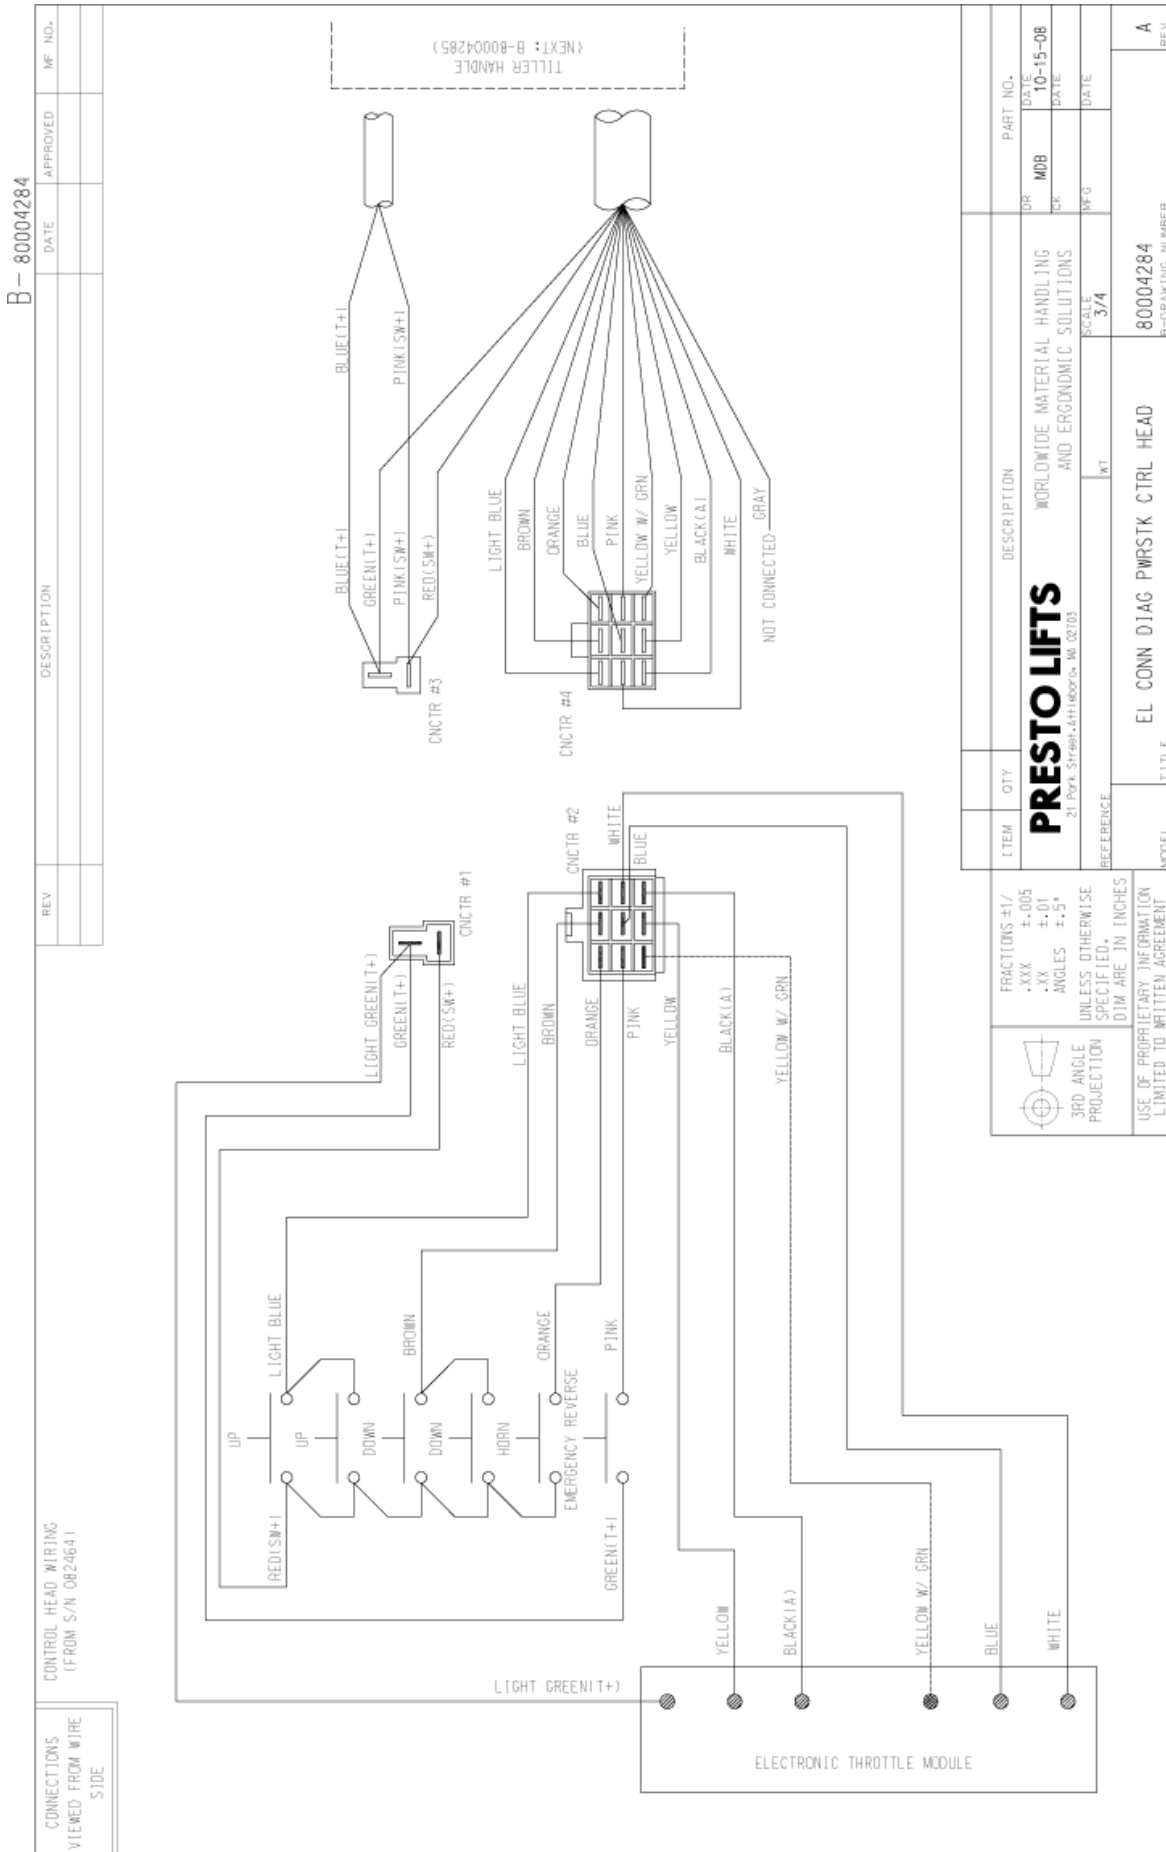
B– 80004284

| REV | DESCRIPTION | DATE | APPROVED | MF NO. |
|---|---|---|---|---|
| | | | | |

TILLER HANDLE
(NEXT: B-80004285)

BLUE(T+)
PINK(SW+)

BLUE(T+)
GREEN(T+)
PINK(SW+)
RED(SM+)
CNCTR #3

LIGHT BLUE
BROWN
ORANGE
BLUE
PINK
YELLOW W/ GRN
YELLOW
BLACK(A)
WHITE
GRAY
NOT CONNECTED
CNCTR #4

CNCTR #1
LIGHT GREEN(T+)
GREEN(T+)
RED(SW+)

CNCTR #2
WHITE
BLUE
LIGHT BLUE
BROWN
ORANGE
PINK
YELLOW
BLACK(A)
YELLOW W/ GRN

UP
UP
DOWN
DOWN
HORN
EMERGENCY REVERSE
LIGHT BLUE
BROWN
ORANGE
PINK
RED(SW+)
GREEN(T+)

YELLOW
BLACK(A)
YELLOW W/ GRN
BLUE
WHITE
LIGHT GREEN(T+)
ELECTRONIC THROTTLE MODULE

CONTROL HEAD WIRING
(FROM S/N 082464)

CONNECTIONS
VIEWED FROM WIRE
SIDE

3RD ANGLE
PROJECTION

FRACTIONS ±1/
.XXX ±.005
.XX ±.01
ANGLES ±.5°
UNLESS OTHERWISE
SPECIFIED.
DIM ARE IN INCHES

USE OF PROPRIETARY INFORMATION
LIMITED TO WRITTEN AGREEMENT

| ITEM | QTY | DESCRIPTION | PART NO. |
|---|---|---|---|

PRESTO LIFTS
21 Park Street Attleboro MA 02703
WORLDWIDE MATERIAL HANDLING
AND ERGONOMIC SOLUTIONS

REFERENCE
WT
SCALE 3/4
DR MDB DATE 10-15-08
CK DATE
MFG DATE
MODEL
TITLE
EL CONN DIAG PWRSTK CTRL HEAD
80004284
B-DRAWING NUMBER
A
REV